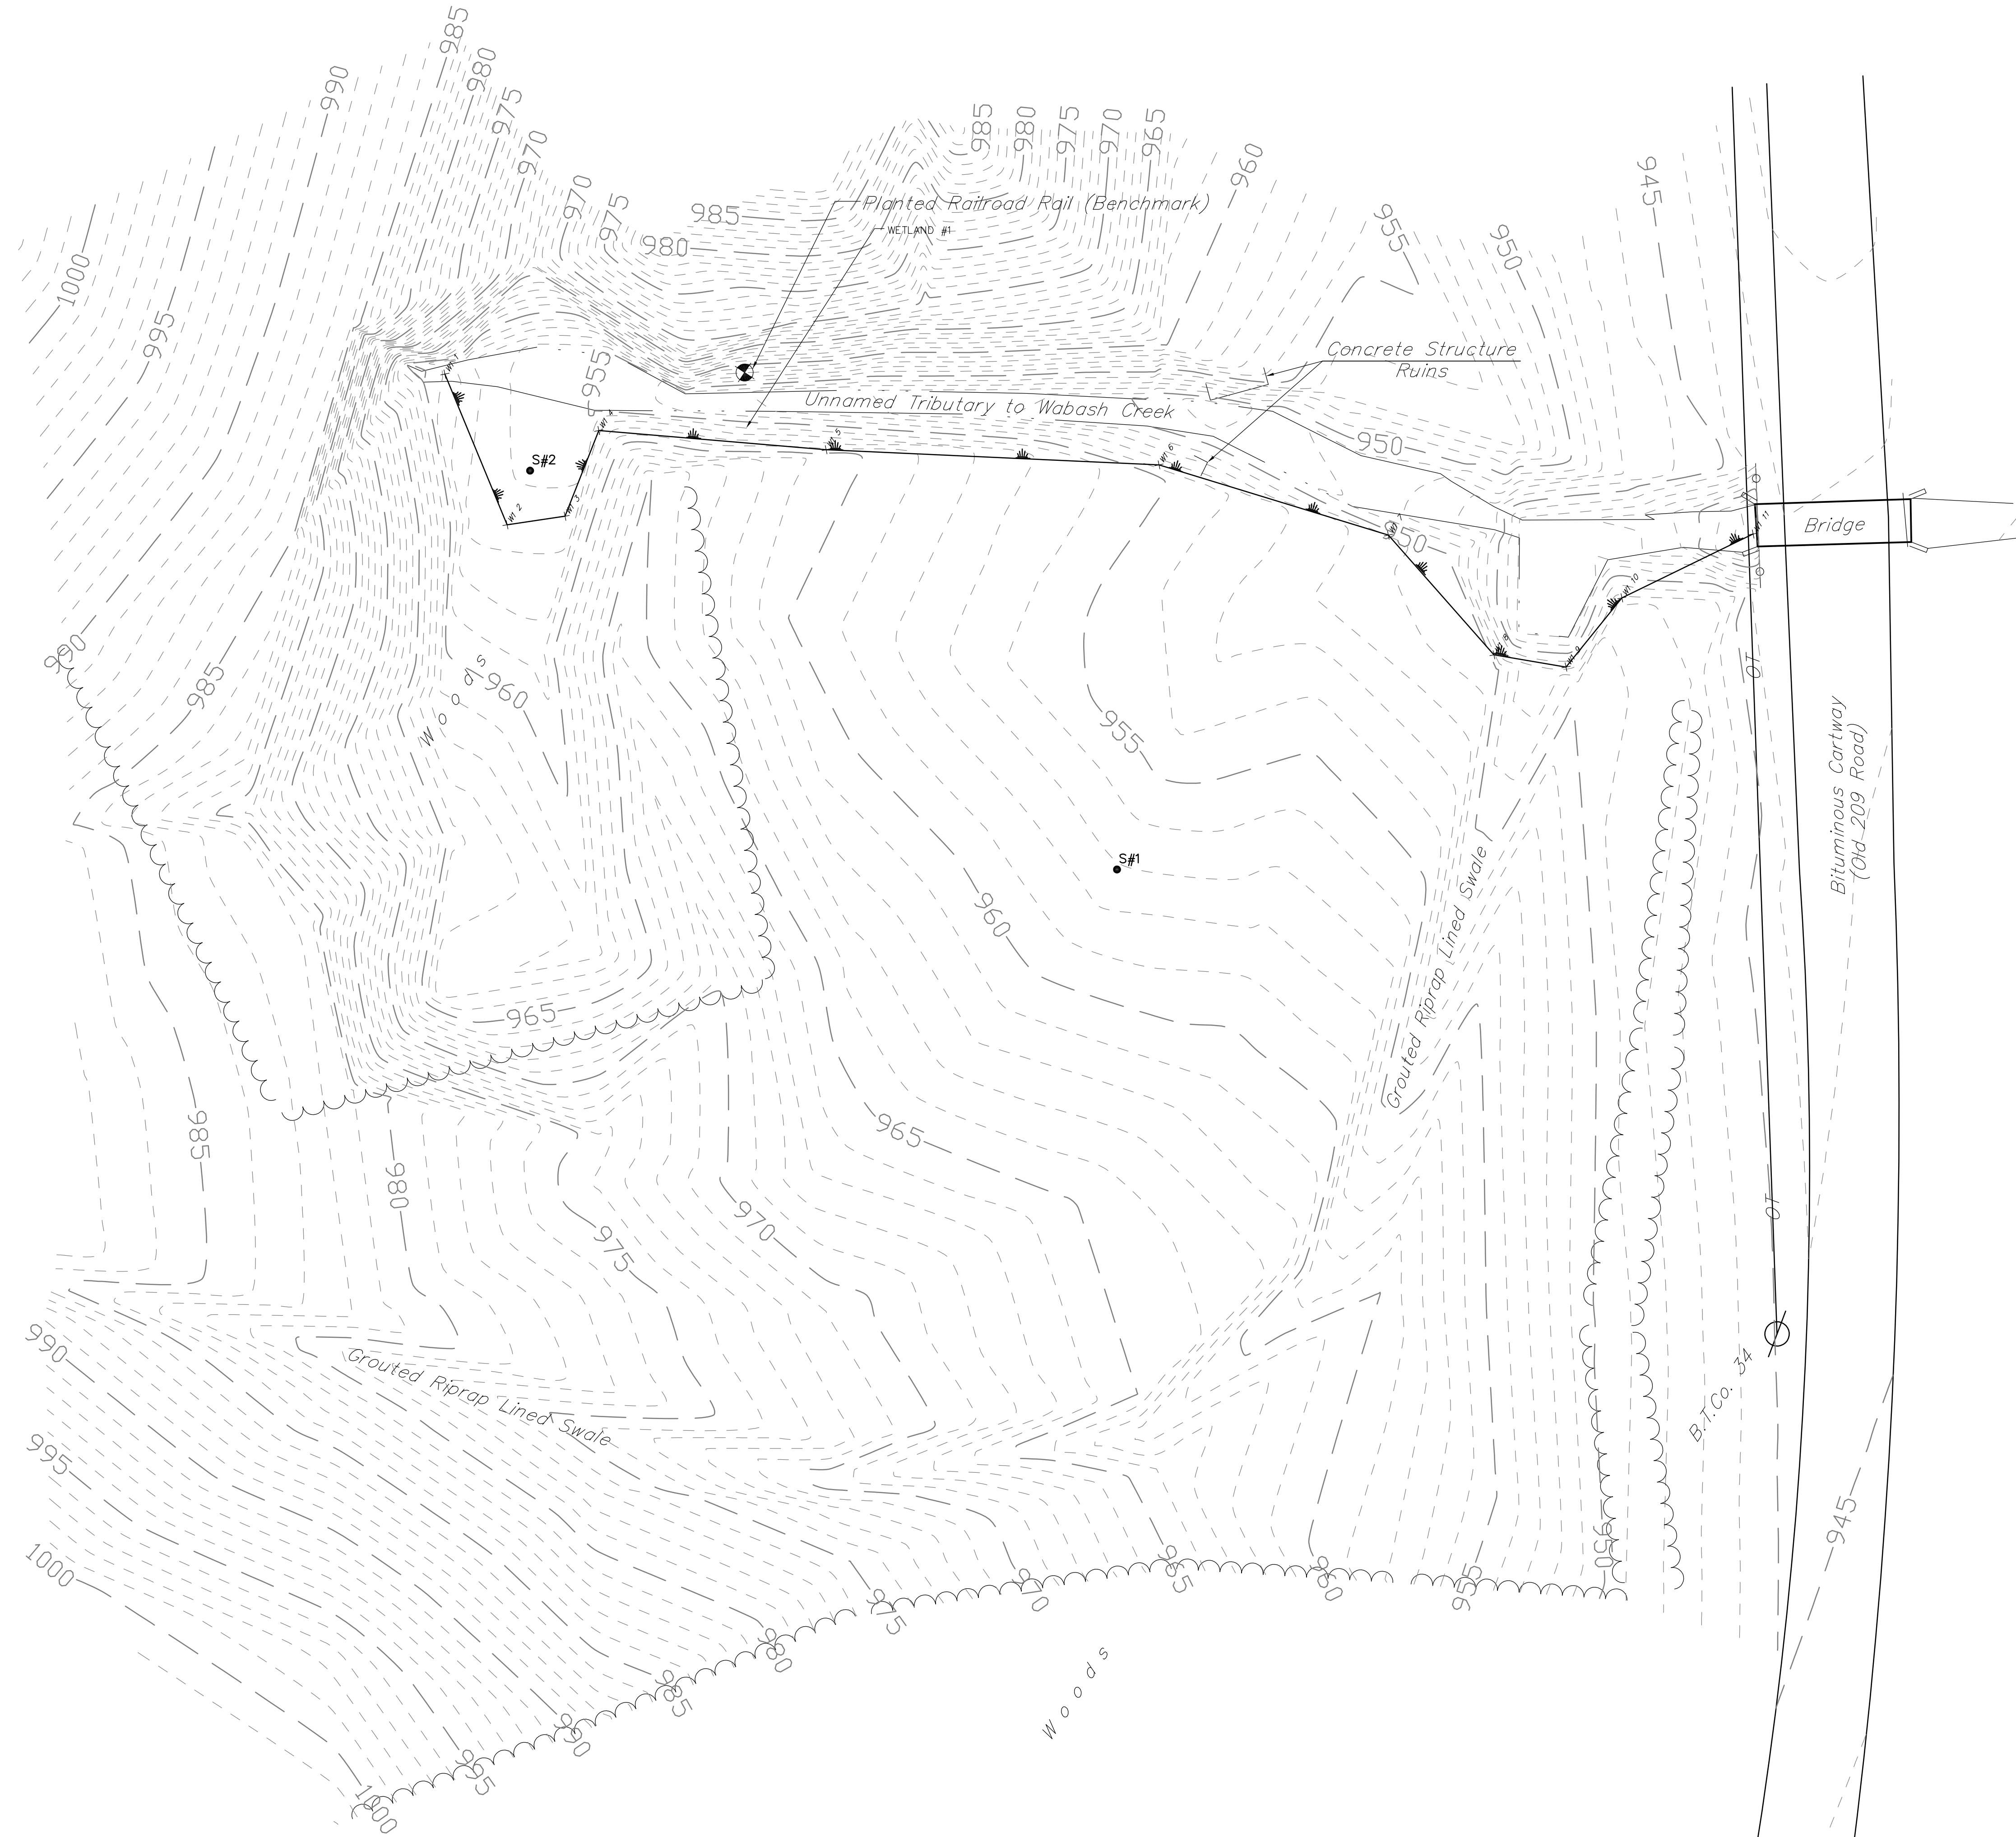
985
980
975
970
990
985
980
975
970
965
960
955
950
945
970
975
985
980
1000
995
Planted Railroad Rail (Benchmark)
WETLAND #1
Concrete Structure Ruins
955
Unnamed Tributary to Wabash Creek
950
S#2
950
Bridge
990
985
Woods
960
955
OT
Bituminous Cartway (Old 209 Road)
S#1
960
Grouted Riprap Lined Swale
965
965
985
980
975
970
OT
990
Grouted Riprap Lined Swale
B.T.Co. 34
995
945
1000
970
965
960
955
950
975
980
985
990
995
1000
Woods